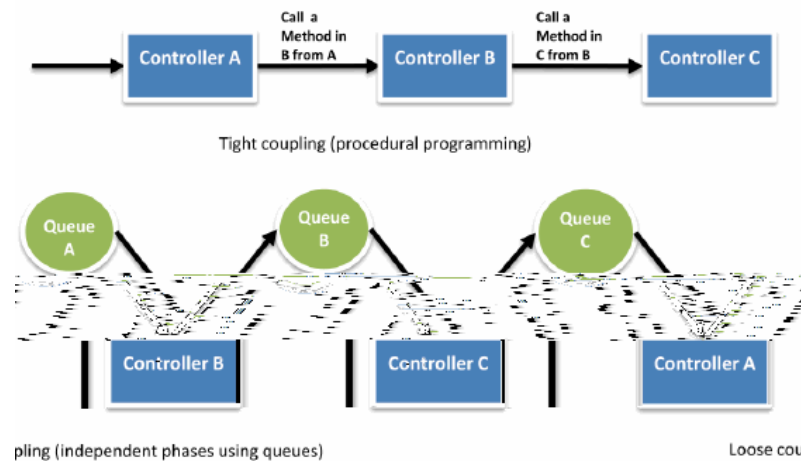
Controller A

Call a Method in B from A

Controller B

Call a Method in C from B

Controller C

Tight coupling (procedural programming)

Queue A

Queue B

Queue C

Controller B

Controller C

Controller A

pling (independent phases using queues)

Loose cou